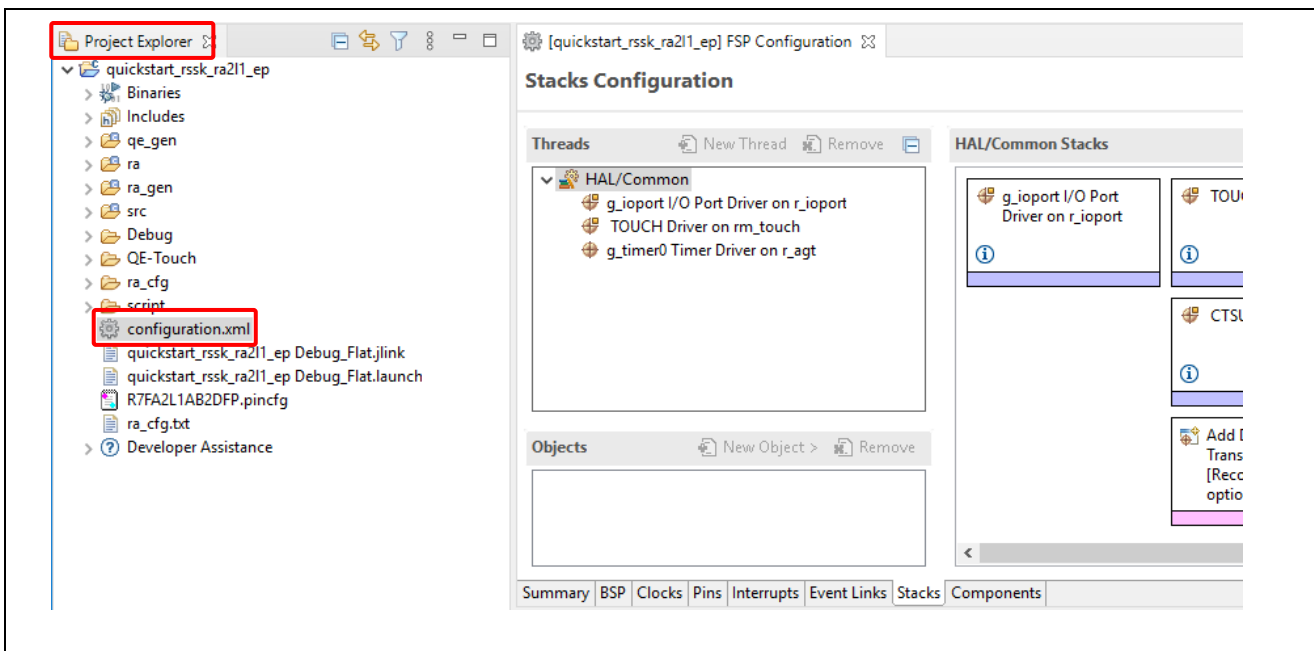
Project Explorer

quickstart_rssk_ra2l1_ep
Binaries
Includes
qe_gen
ra
ra_gen
src
Debug
QE-Touch
ra_cfg
script
configuration.xml
quickstart_rssk_ra2l1_ep Debug_Flat.jlink
quickstart_rssk_ra2l1_ep Debug_Flat.launch
R7FA2L1AB2DFP.pincfg
ra_cfg.txt
Developer Assistance

[quickstart_rssk_ra2l1_ep] FSP Configuration

Stacks Configuration

Threads
New Thread
Remove

HAL/Common
g_ioport I/O Port Driver on r_ioport
TOUCH Driver on rm_touch
g_timer0 Timer Driver on r_agt

Objects
New Object >
Remove

HAL/Common Stacks

g_ioport I/O Port Driver on r_ioport

TOUC

CTSU

Add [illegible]
Trans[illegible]
[Reco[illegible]
optio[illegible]

Summary
BSP
Clocks
Pins
Interrupts
Event Links
Stacks
Components